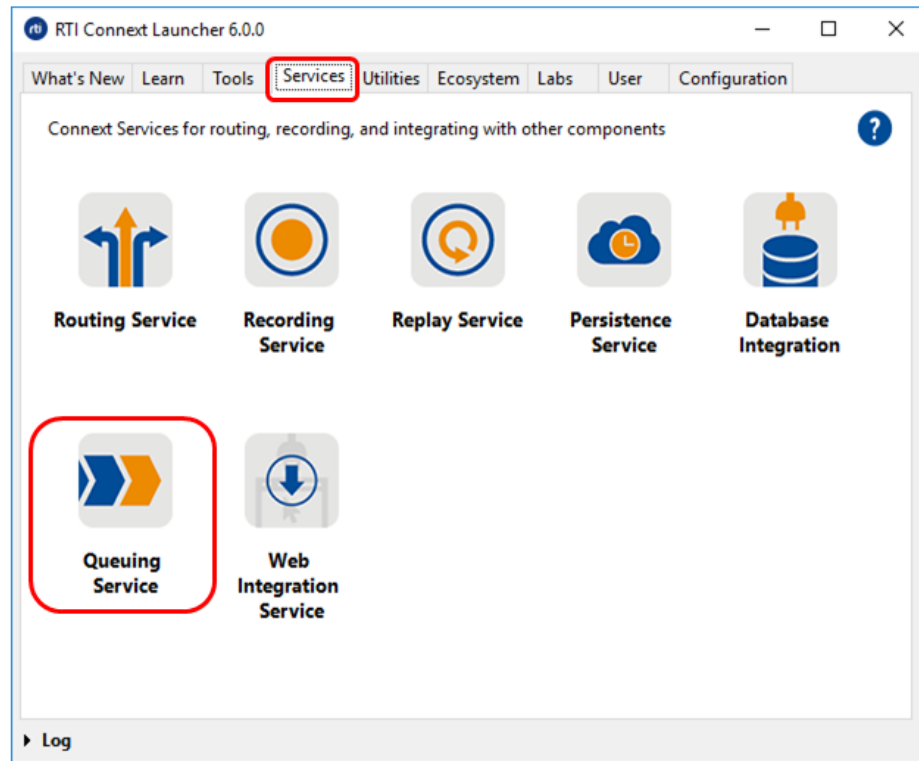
rti RTI Connext Launcher 6.0.0

What's New | Learn | Tools | Services | Utilities | Ecosystem | Labs | User | Configuration

Connext Services for routing, recording, and integrating with other components

?

Routing Service

Recording Service

Replay Service

Persistence Service

Database Integration

Queuing Service

Web Integration Service

Log